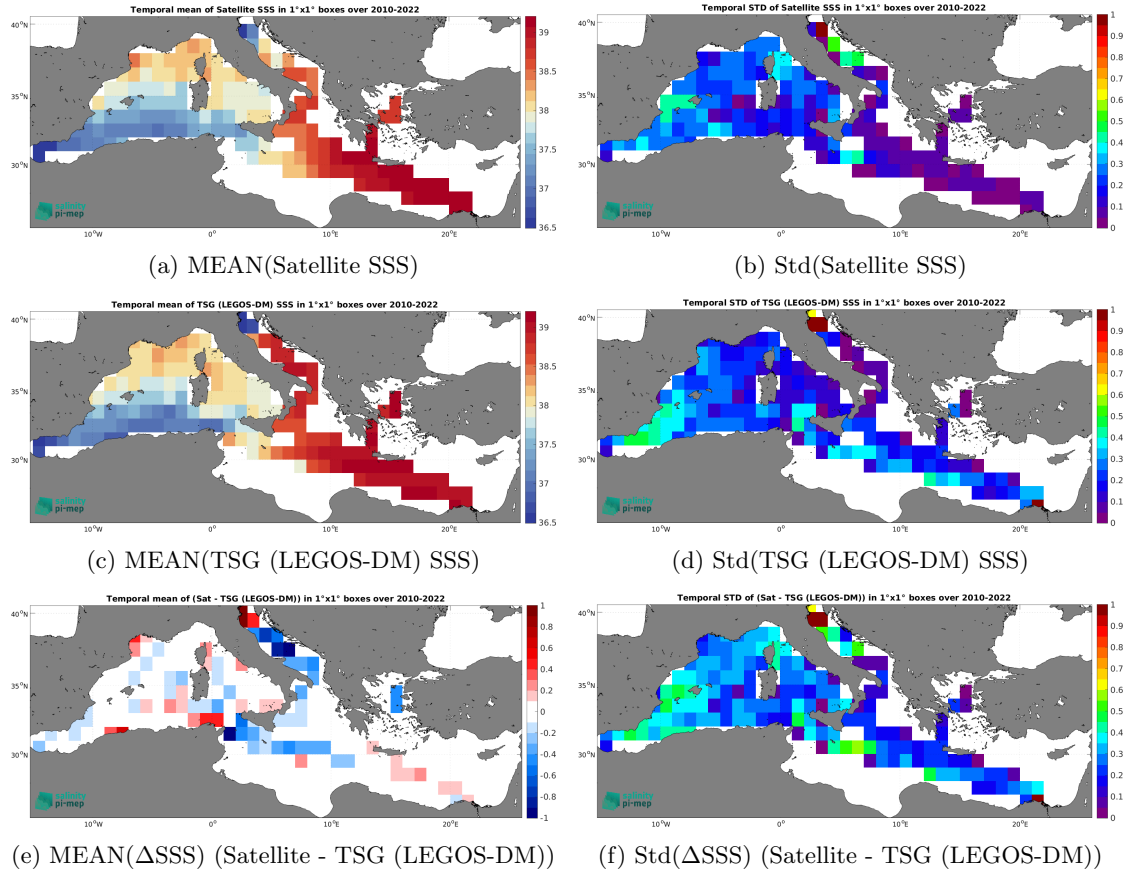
Temporal mean of Satellite SSS in 1°x1° boxes over 2010-2022

40°N
35°N
30°N
10°W
0°
10°E
20°E

39
38.5
38
37.5
37
36.5

salinity
pi-mep

(a) MEAN(Satellite SSS)

Temporal STD of Satellite SSS in 1°x1° boxes over 2010-2022

40°N
35°N
30°N
10°W
0°
10°E
20°E

1
0.9
0.8
0.7
0.6
0.5
0.4
0.3
0.2
0.1
0

salinity
pi-mep

(b) Std(Satellite SSS)

Temporal mean of TSG (LEGOS-DM) SSS in 1°x1° boxes over 2010-2022

40°N
35°N
30°N
10°W
0°
10°E
20°E

39
38.5
38
37.5
37
36.5

salinity
pi-mep

(c) MEAN(TSG (LEGOS-DM) SSS)

Temporal STD of TSG (LEGOS-DM) SSS in 1°x1° boxes over 2010-2022

40°N
35°N
30°N
10°W
0°
10°E
20°E

1
0.9
0.8
0.7
0.6
0.5
0.4
0.3
0.2
0.1
0

salinity
pi-mep

(d) Std(TSG (LEGOS-DM) SSS)

Temporal mean of (Sat - TSG (LEGOS-DM)) in 1°x1° boxes over 2010-2022

40°N
35°N
30°N
10°W
0°
10°E
20°E

1
0.8
0.6
0.4
0.2
0
-0.2
-0.4
-0.6
-0.8
-1

salinity
pi-mep

(e) MEAN($\Delta$SSS) (Satellite - TSG (LEGOS-DM))

Temporal STD of (Sat - TSG (LEGOS-DM)) in 1°x1° boxes over 2010-2022

40°N
35°N
30°N
10°W
0°
10°E
20°E

1
0.9
0.8
0.7
0.6
0.5
0.4
0.3
0.2
0.1
0

salinity
pi-mep

(f) Std($\Delta$SSS) (Satellite - TSG (LEGOS-DM))